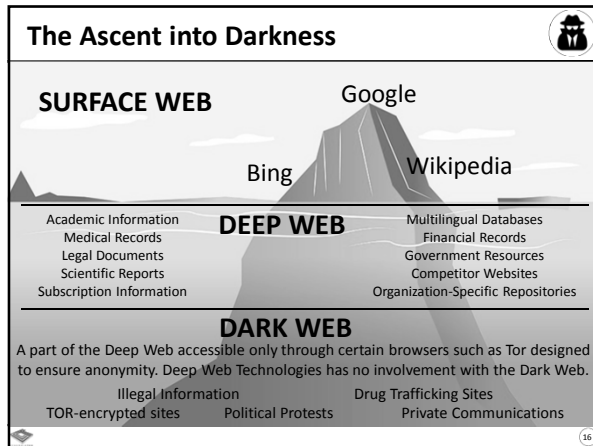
The Ascent into Darkness

SURFACE WEB

Google

Bing

Wikipedia

Academic Information
Medical Records
Legal Documents
Scientific Reports
Subscription Information

DEEP WEB

Multilingual Databases
Financial Records
Government Resources
Competitor Websites
Organization-Specific Repositories

DARK WEB

A part of the Deep Web accessible only through certain browsers such as Tor designed to ensure anonymity. Deep Web Technologies has no involvement with the Dark Web.

Illegal Information
Drug Trafficking Sites
TOR-encrypted sites
Political Protests
Private Communications

16